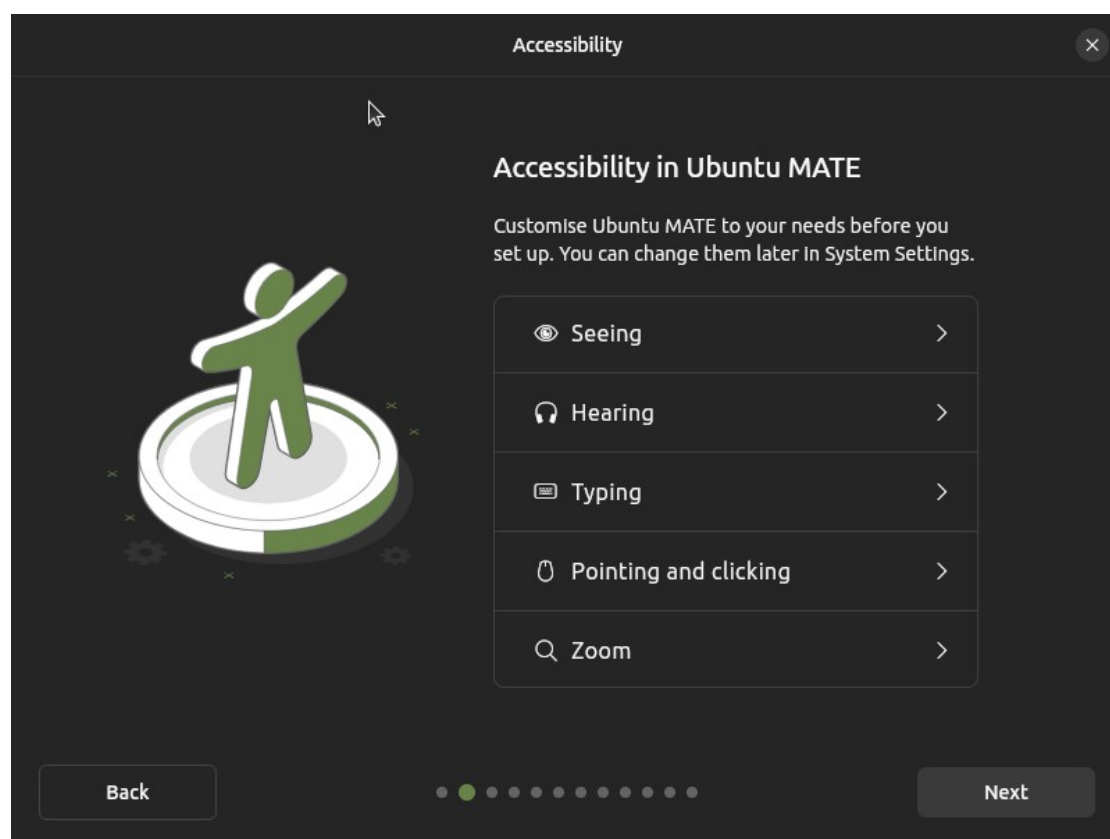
Accessibility

Accessibility in Ubuntu MATE

Customise Ubuntu MATE to your needs before you set up. You can change them later in System Settings.

Seeing

Hearing

Typing

Pointing and clicking

Zoom

Back

Next